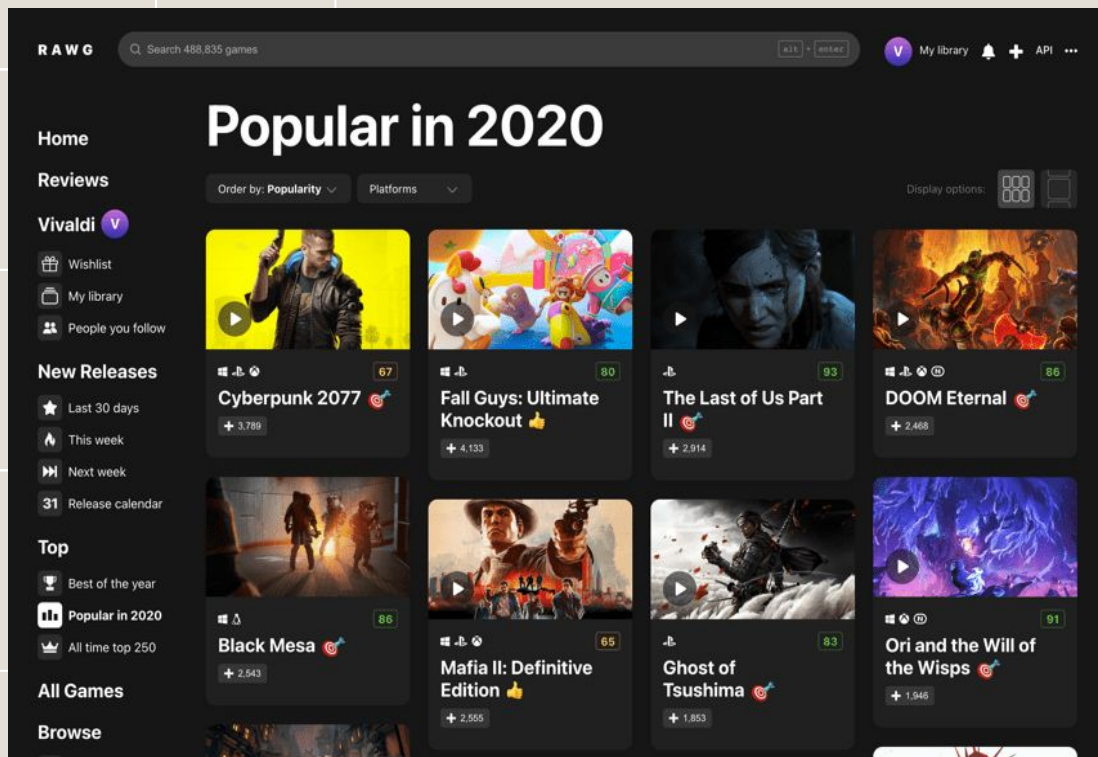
RAWG

Search 488,835 games

alt + enter

V My library

API ···

Home

Reviews

Vivaldi V

Wishlist

My library

People you follow

New Releases

Last 30 days

This week

Next week

31 Release calendar

Top

Best of the year

Popular in 2020

All time top 250

All Games

Browse

Popular in 2020

Order by: Popularity

Platforms

Display options:

67

Cyberpunk 2077

+ 3,789

80

Fall Guys: Ultimate Knockout

+ 4,133

93

The Last of Us Part II

+ 2,914

86

DOOM Eternal

+ 2,468

86

Black Mesa

+ 2,543

65

Mafia II: Definitive Edition

+ 2,555

83

Ghost of Tsushima

+ 1,853

91

Ori and the Will of the Wisps

+ 1,946